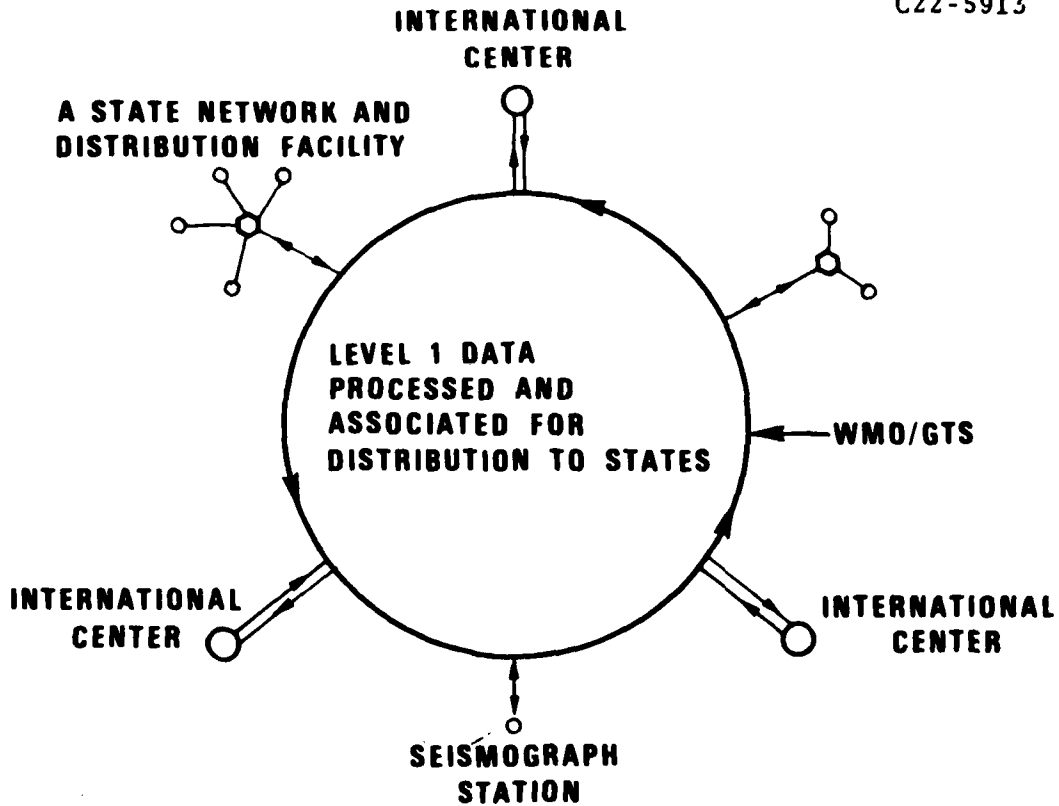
C22-5913

INTERNATIONAL CENTER

A STATE NETWORK AND DISTRIBUTION FACILITY

LEVEL 1 DATA PROCESSED AND ASSOCIATED FOR DISTRIBUTION TO STATES

WMO/GTS

INTERNATIONAL CENTER

INTERNATIONAL CENTER

SEISMOGRAPH STATION